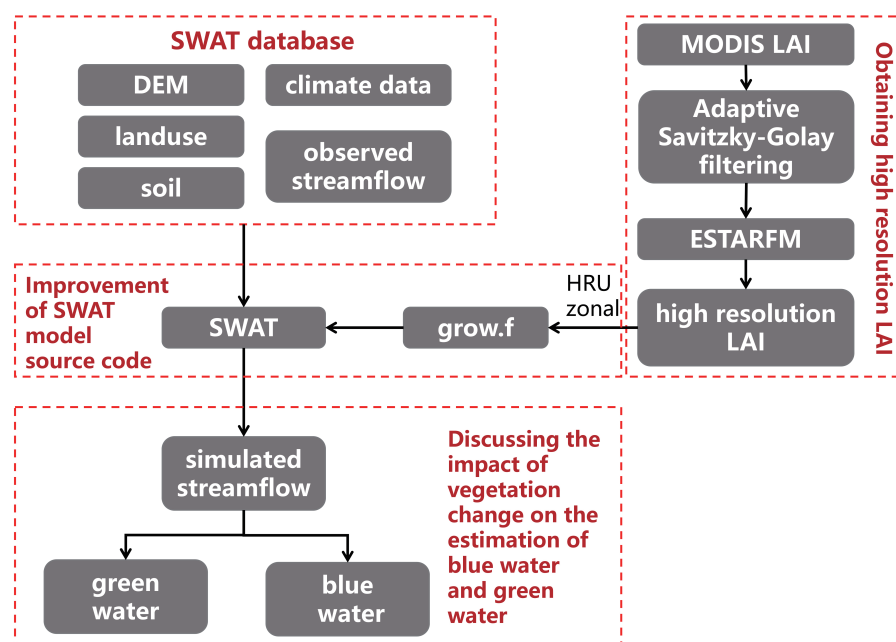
SWAT database

DEM

climate data

landuse

soil

observed streamflow

Obtaining high resolution LAI

MODIS LAI

Adaptive Savitzky-Golay filtering

ESTARFM

high resolution LAI

HRU zonal

Improvement of SWAT model source code

SWAT

grow.f

simulated streamflow

green water

blue water

Discussing the impact of vegetation change on the estimation of blue water and green water